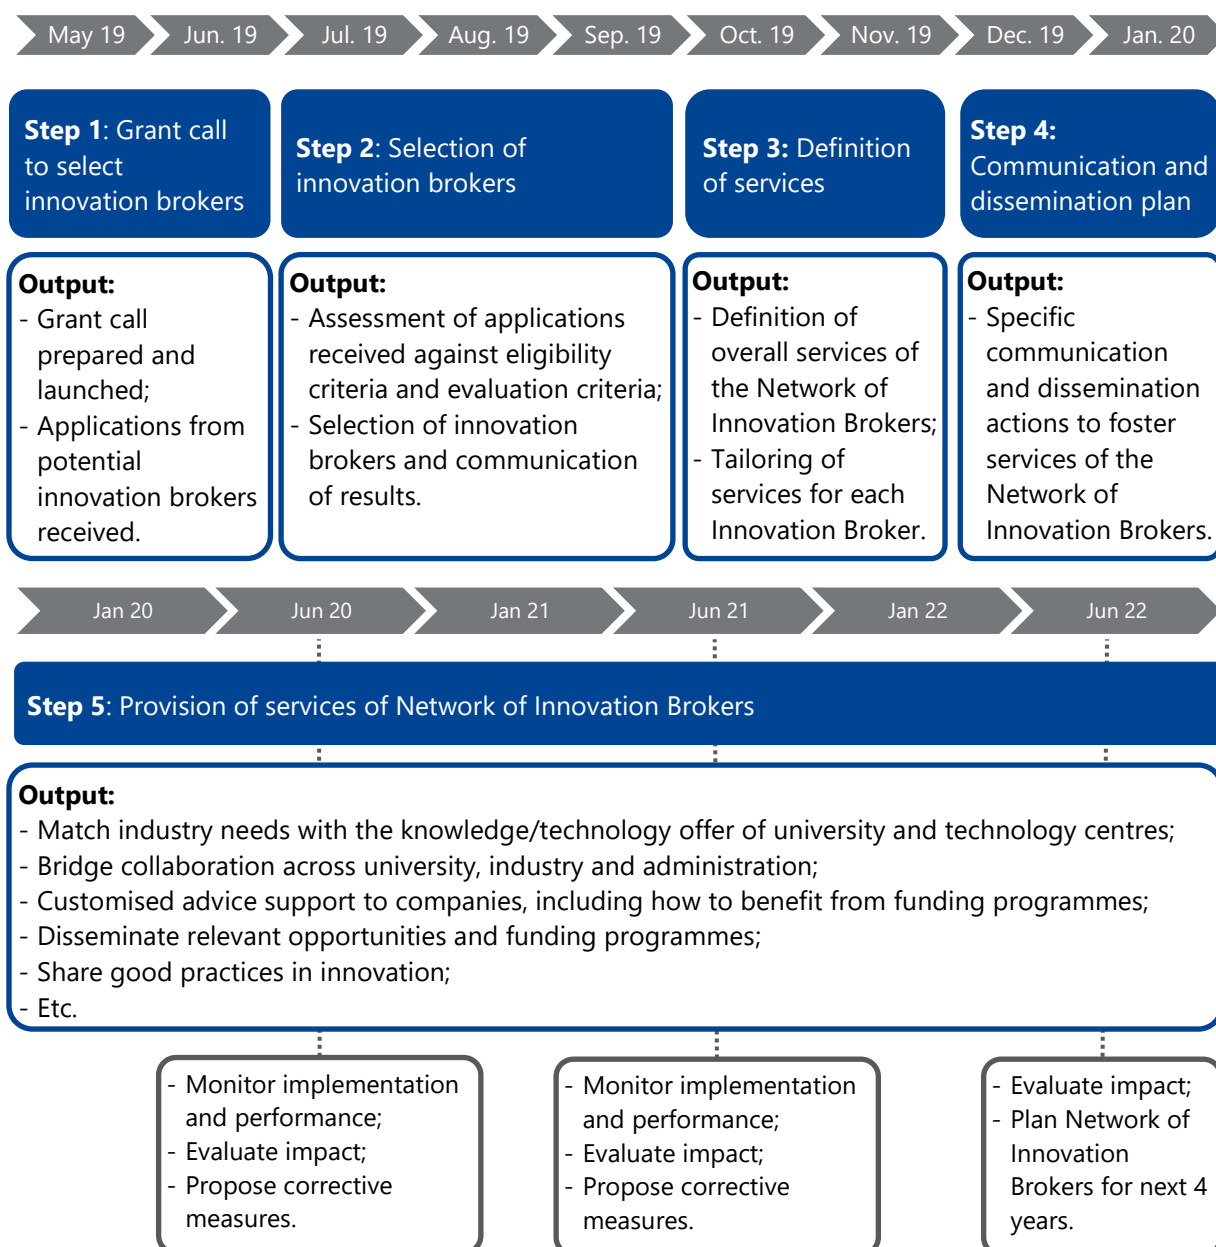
May 19 Jun. 19 Jul. 19 Aug. 19 Sep. 19 Oct. 19 Nov. 19 Dec. 19 Jan. 20

**Step 1**: Grant call to select innovation brokers

**Step 2**: Selection of innovation brokers

**Step 3:** Definition of services

**Step 4:** Communication and dissemination plan

**Output:**
- Grant call prepared and launched;
- Applications from potential innovation brokers received.

**Output:**
- Assessment of applications received against eligibility criteria and evaluation criteria;
- Selection of innovation brokers and communication of results.

**Output:**
- Definition of overall services of the Network of Innovation Brokers;
- Tailoring of services for each Innovation Broker.

**Output:**
- Specific communication and dissemination actions to foster services of the Network of Innovation Brokers.

Jan 20 Jun 20 Jan 21 Jun 21 Jan 22 Jun 22

**Step 5**: Provision of services of Network of Innovation Brokers

**Output:**
- Match industry needs with the knowledge/technology offer of university and technology centres;
- Bridge collaboration across university, industry and administration;
- Customised advice support to companies, including how to benefit from funding programmes;
- Disseminate relevant opportunities and funding programmes;
- Share good practices in innovation;
- Etc.

- Monitor implementation and performance;
- Evaluate impact;
- Propose corrective measures.

- Monitor implementation and performance;
- Evaluate impact;
- Propose corrective measures.

- Evaluate impact;
- Plan Network of Innovation Brokers for next 4 years.